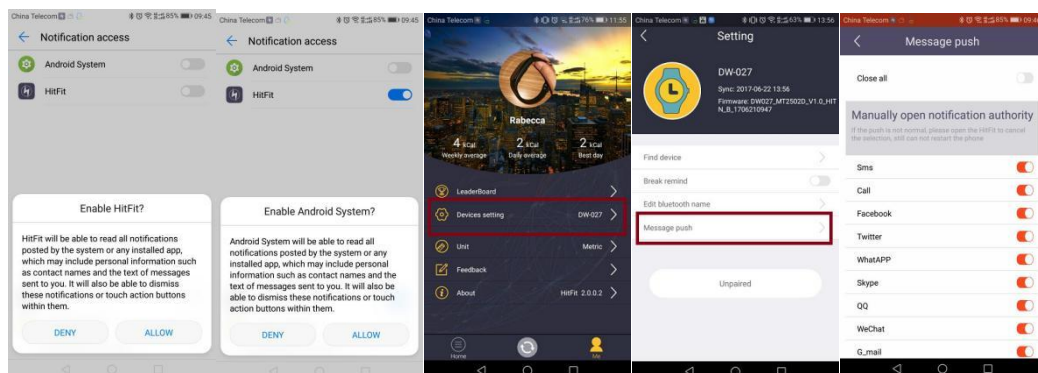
China Telecom 85% 09:45
Notification access
Android System
HitFit

Enable HitFit?

HitFit will be able to read all notifications posted by the system or any installed app, which may include personal information such as contact names and the text of messages sent to you. It will also be able to dismiss these notifications or touch action buttons within them.

DENY
ALLOW

China Telecom 85% 09:45
Notification access
Android System
HitFit

Enable Android System?

Android System will be able to read all notifications posted by the system or any installed app, which may include personal information such as contact names and the text of messages sent to you. It will also be able to dismiss these notifications or touch action buttons within them.

DENY
ALLOW

China Telecom 76% 11:55
Rabecca
4 kcal Weekly average
2 kcal Daily average
2 kcal Best day
LeaderBoard
Devices setting DW-027
Unit Metric
Feedback
About HitFit 2.0.0.2
Home
My

China Telecom 63% 13:56
Setting
DW-027
Sync: 2017-06-22 13:56
Firmware: DW027_MT2502D_V1.0_HITN_B_1706210947
Find device
Break remind
Edit bluetooth name
Message push
Unpaired

China Telecom 85% 09:46
Message push
Close all
Manually open notification authority
If the push is not normal, please open the HitFit to cancel the selection, still can not restart the phone
Sms
Call
Facebook
Twitter
WhatAPP
Skype
QQ
WeChat
G_mail